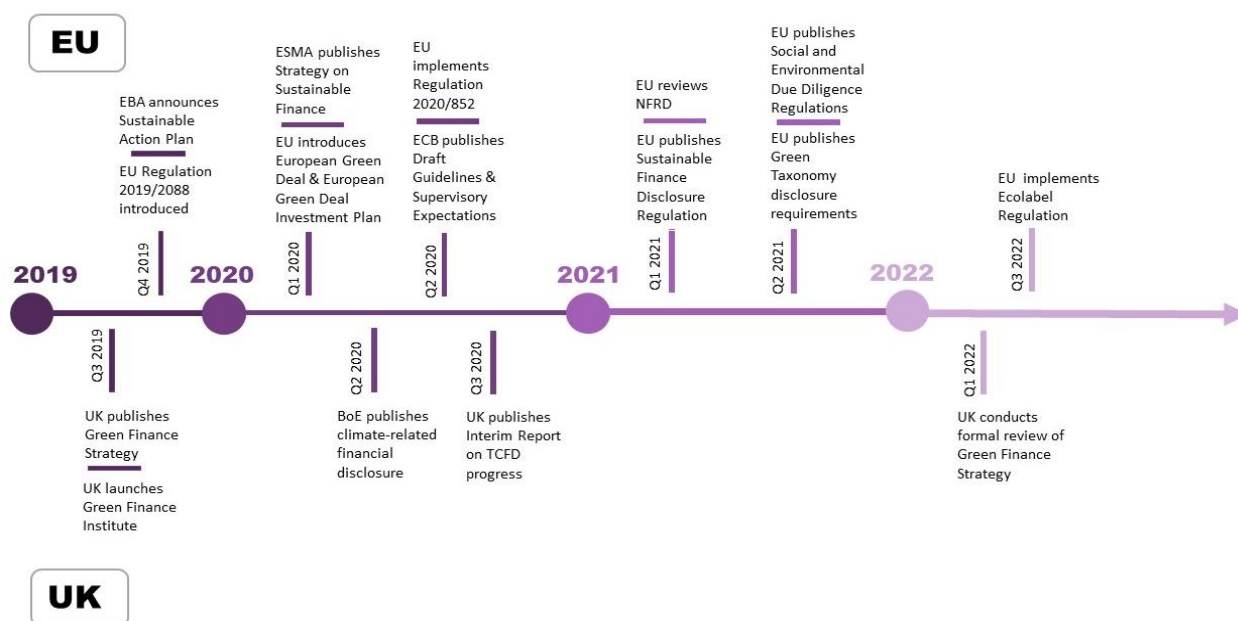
EU

EBA announces Sustainable Action Plan

EU Regulation 2019/2088 introduced

Q4 2019

ESMA publishes Strategy on Sustainable Finance

EU introduces European Green Deal & European Green Deal Investment Plan

Q1 2020

EU implements Regulation 2020/852

ECB publishes Draft Guidelines & Supervisory Expectations

Q2 2020

EU reviews NFRD

EU publishes Sustainable Finance Disclosure Regulation

Q1 2021

EU publishes Social and Environmental Due Diligence Regulations

EU publishes Green Taxonomy disclosure requirements

Q2 2021

EU implements Ecolabel Regulation

Q3 2022

2019

2020

2021

2022

Q3 2019

UK publishes Green Finance Strategy

UK launches Green Finance Institute

Q2 2020

BoE publishes climate-related financial disclosure

Q3 2020

UK publishes Interim Report on TCFD progress

Q1 2022

UK conducts formal review of Green Finance Strategy

UK